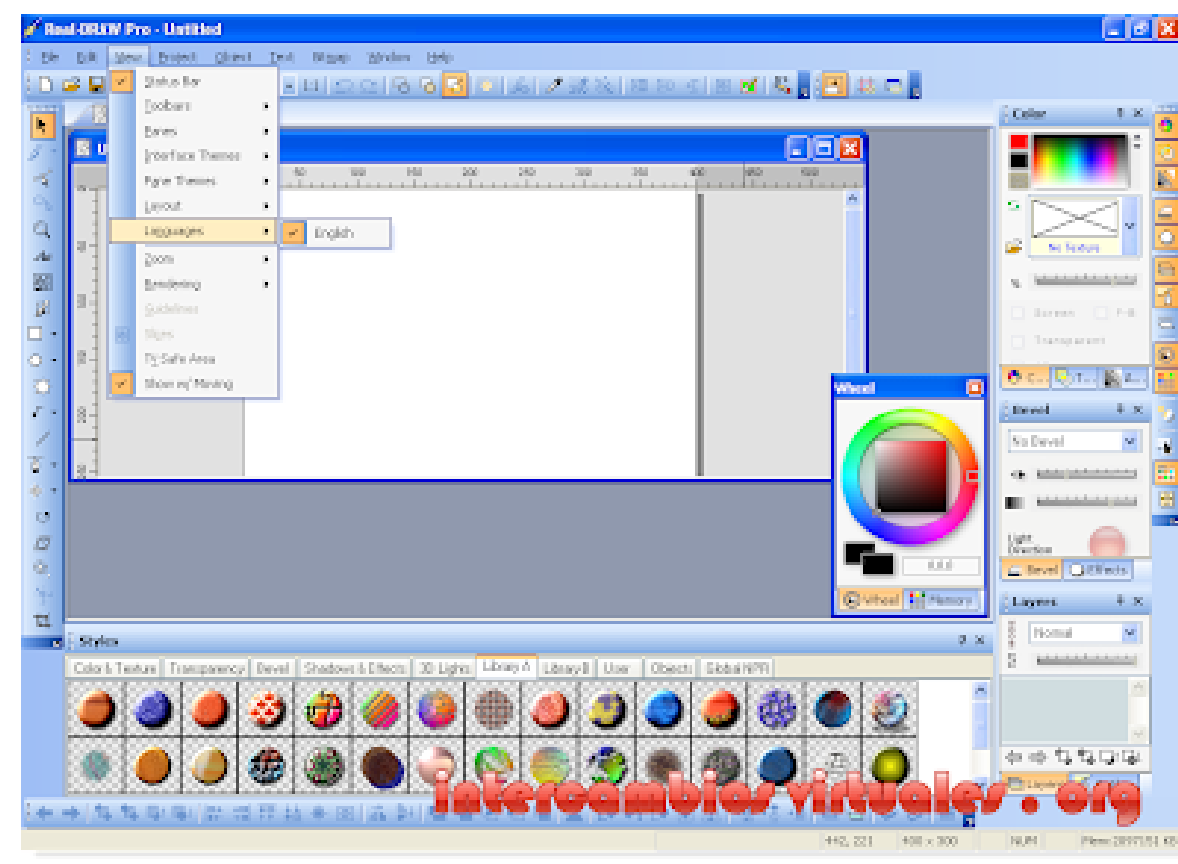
Real-DRAW Pro - Untitled

File Edit View Project Object Text Wizard Window Help

Status Bar
Toolbars
Panes
Interface Themes
Pane Themes
Layout
Languages
English
Zoom
Rendering
Guidelines
Slices
TV Safe Area
Show w/ Moving

Color
No Texture
Screen
Transparent

Bevel
No Bevel
Light Direction
Bevel Effects

Wheel
Wheel Memory

Layers
Normal

Styles
Color & Texture Transparency Bevel Shadows & Effects 3D Lights Library A Library B User Objects Global NPR

intercambios virtuales . org

442, 221 400 × 300 NUM